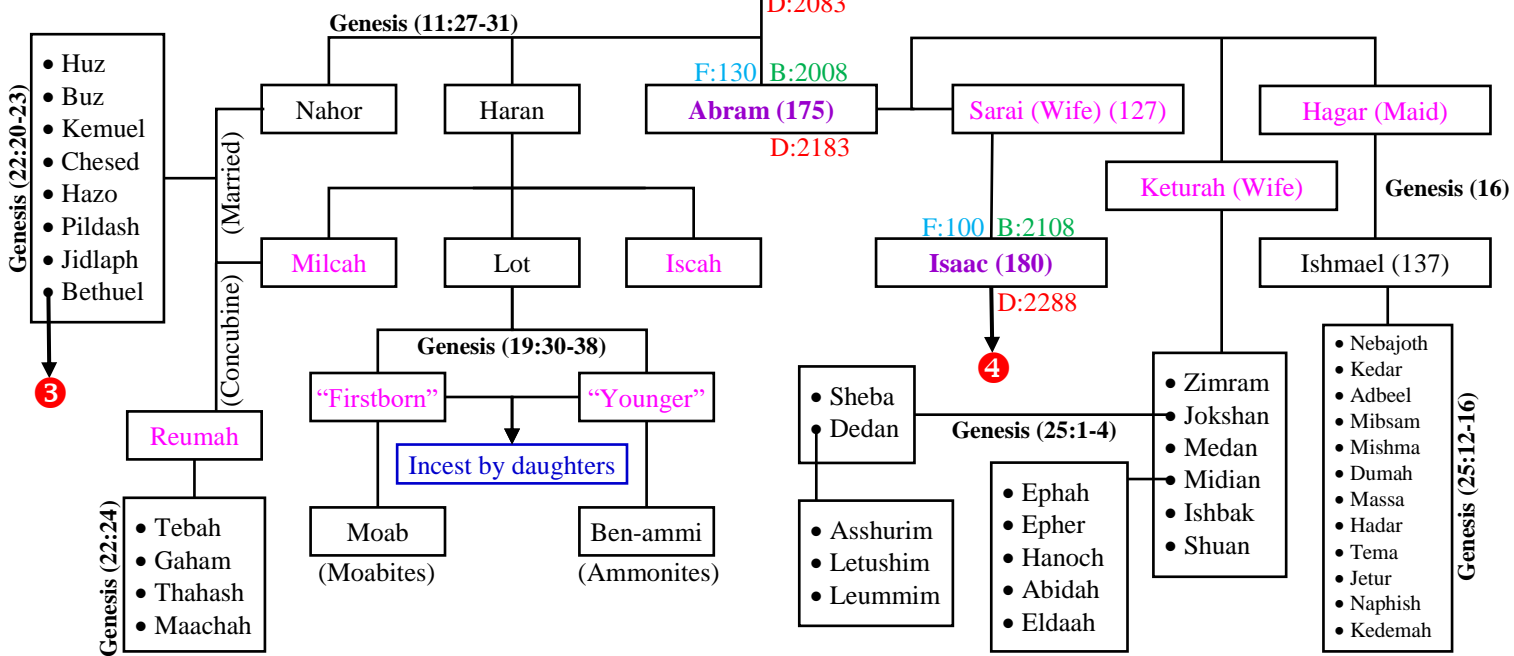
D:2083

Genesis (11:27-31)

Genesis (22:20-23)

- Huz
- Buz
- Kemuel
- Chesed
- Hazo
- Pildash
- Jidlaph
- Bethuel

3

Nahor

(Married)

(Concubine)

Haran

F:130 B:2008

Abram (175)

D:2183

Sarai (Wife) (127)

Hagar (Maid)

Keturah (Wife)

Genesis (16)

Milcah

Lot

Iscah

F:100 B:2108

Isaac (180)

D:2288

Ishmael (137)

4

Genesis (19:30-38)

"Firstborn"

"Younger"

Incest by daughters

Reumah

Genesis (22:24)

- Tebah
- Gaham
- Thahash
- Maachah

Moab
(Moabites)

Ben-ammi
(Ammonites)

- Sheba
- Dedan

Genesis (25:1-4)

- Asshurim
- Letushim
- Leummim

- Zimram
- Jokshan
- Medan
- Midian
- Ishbak
- Shuan

- Ephah
- Epher
- Hanoch
- Abidah
- Eldaah

- Nebajoth
- Kedar
- Adbeel
- Mibsam
- Mishma
- Dumah
- Massa
- Hadar
- Tema
- Jetur
- Naphish
- Kedemah

Genesis (25:12-16)